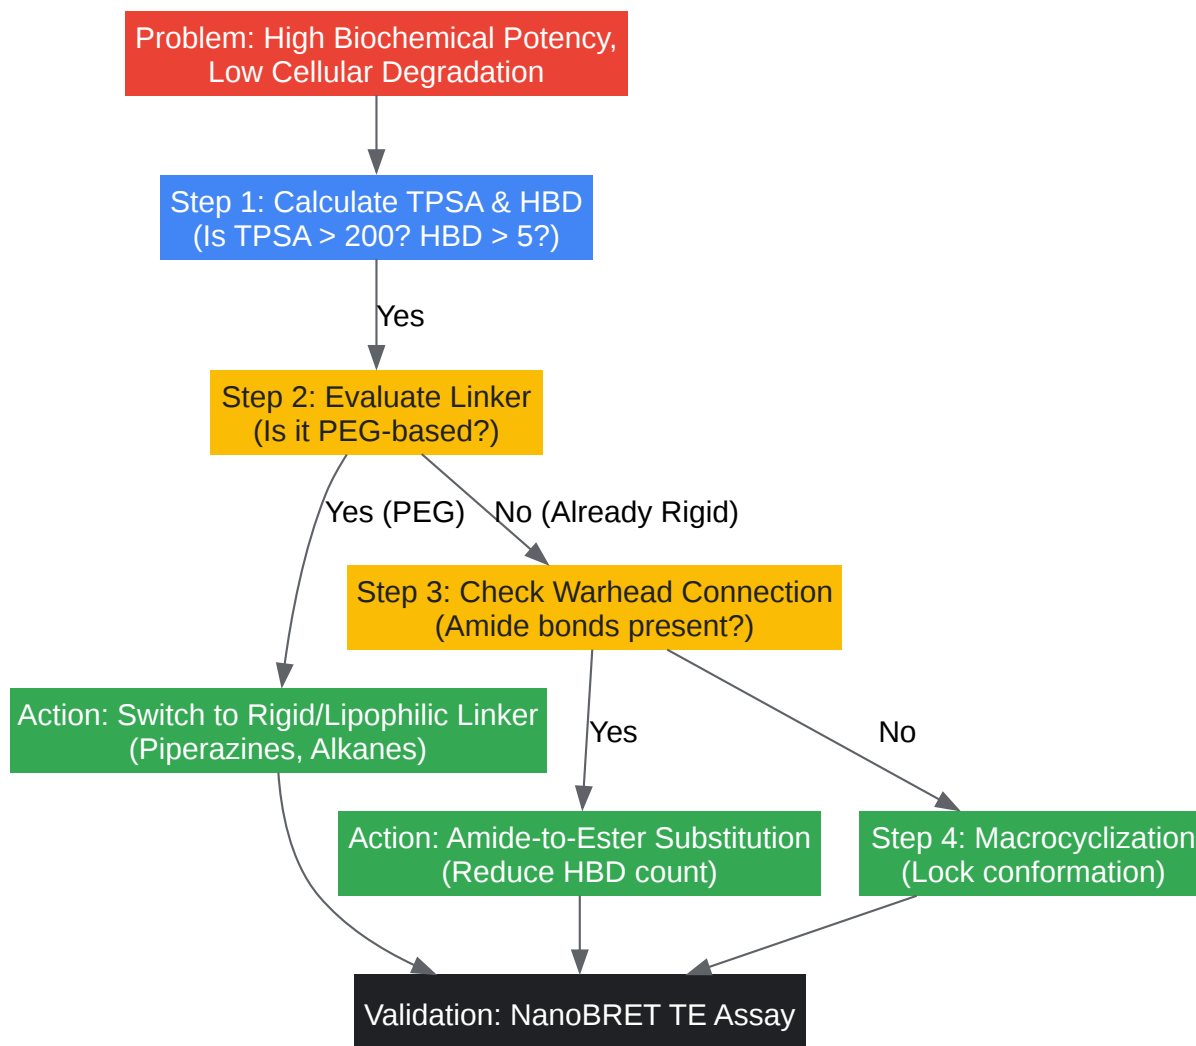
Problem: High Biochemical Potency, Low Cellular Degradation

Step 1: Calculate TPSA & HBD (Is TPSA > 200? HBD > 5?)

Yes

Step 2: Evaluate Linker (Is it PEG-based?)

Yes (PEG)

No (Already Rigid)

Step 3: Check Warhead Connection (Amide bonds present?)

Action: Switch to Rigid/Lipophilic Linker (Piperazines, Alkanes)

Yes

No

Action: Amide-to-Ester Substitution (Reduce HBD count)

Step 4: Macrocyclization (Lock conformation)

Validation: NanoBRET TE Assay